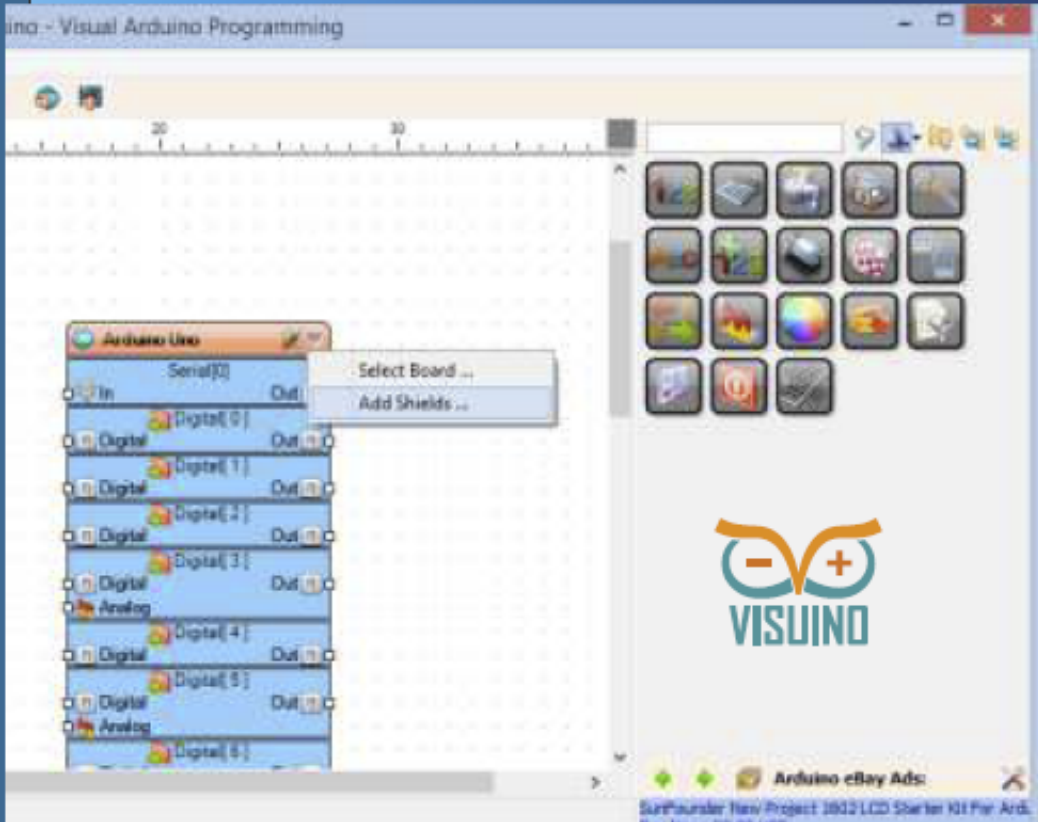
ino - Visual Arduino Programming

20
30

Arduino Uno
Serial[0]
In
Out
Select Board ...
Add Shields ...
Digital[ 0 ]
Digital
Out
Digital[ 1 ]
Digital
Out
Digital[ 2 ]
Digital
Out
Digital[ 3 ]
Digital
Out
Analog
Digital[ 4 ]
Digital
Out
Digital[ 5 ]
Digital
Out
Analog
Digital[ 6 ]

VISUINO

Arduino eBay Ads:
SunFounder New Project 1602 LCD Starter Kit For Ard.